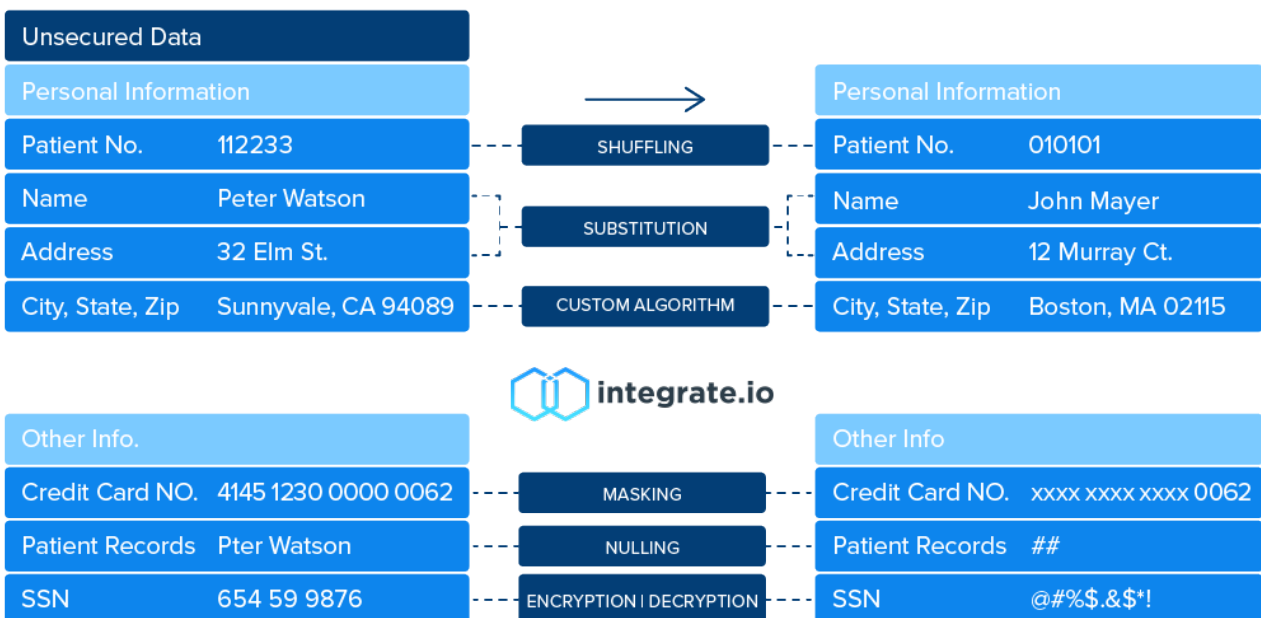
Unsecured Data

Personal Information

| | |
|---|---|
| Patient No. | 112233 |
| Name | Peter Watson |
| Address | 32 Elm St. |
| City, State, Zip | Sunnyvale, CA 94089 |

SHUFFLING

SUBSTITUTION

CUSTOM ALGORITHM

Personal Information

| | |
|---|---|
| Patient No. | 010101 |
| Name | John Mayer |
| Address | 12 Murray Ct. |
| City, State, Zip | Boston, MA 02115 |

integrate.io

Other Info.

| | |
|---|---|
| Credit Card NO. | 4145 1230 0000 0062 |
| Patient Records | Pter Watson |
| SSN | 654 59 9876 |

MASKING

NULLING

ENCRYPTION | DECRYPTION

Other Info

| | |
|---|---|
| Credit Card NO. | xxxx xxxx xxxx 0062 |
| Patient Records | ## |
| SSN | @#%$.&$*! |